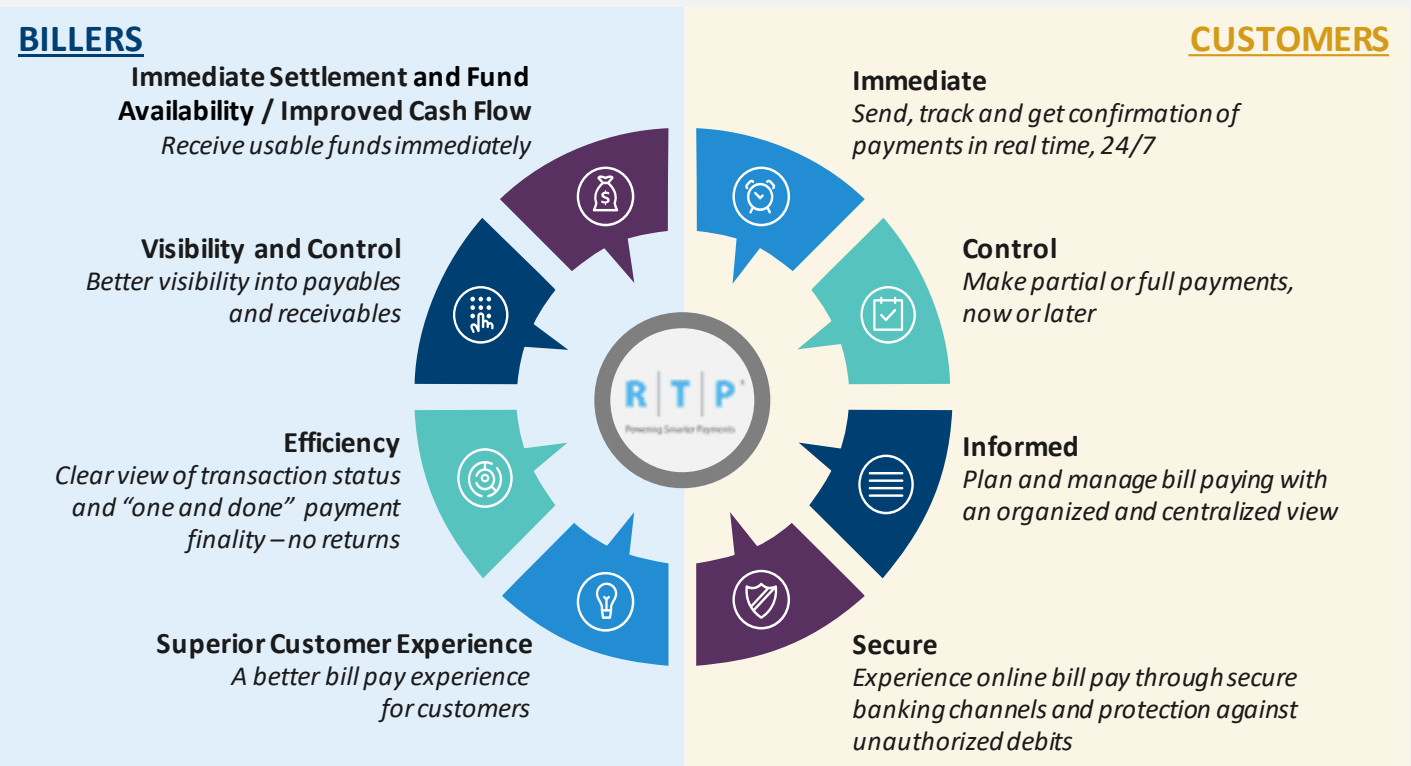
BILLERS

Immediate Settlement and Fund Availability / Improved Cash Flow
Receive usable funds immediately

Visibility and Control
Better visibility into payables and receivables

Efficiency
Clear view of transaction status and "one and done" payment finality – no returns

Superior Customer Experience
A better bill pay experience for customers

CUSTOMERS

Immediate
Send, track and get confirmation of payments in real time, 24/7

Control
Make partial or full payments, now or later

Informed
Plan and manage bill paying with an organized and centralized view

Secure
Experience online bill pay through secure banking channels and protection against unauthorized debits

R | T | P
Powering Smarter Payments